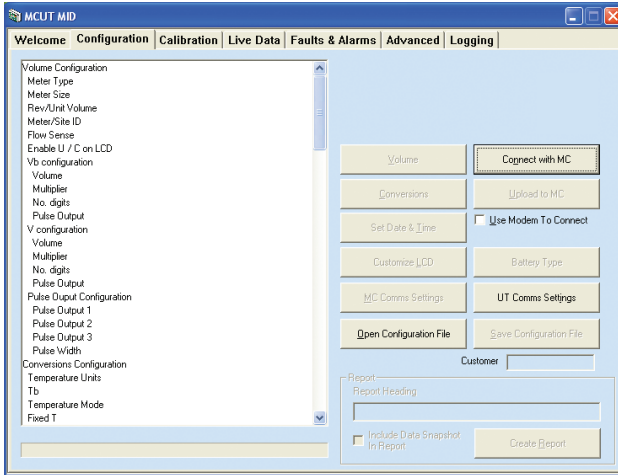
MCUT MID

Welcome | Configuration | Calibration | Live Data | Faults & Alarms | Advanced | Logging

Volume Configuration
Meter Type
Meter Size
Rev/Unit Volume
Meter/Site ID
Flow Sense
Enable U / C on LCD
Vb configuration
Volume
Multiplier
No. digits
Pulse Output
V configuration
Volume
Multiplier
No. digits
Pulse Output
Pulse Ouput Configuration
Pulse Output 1
Pulse Output 2
Pulse Output 3
Pulse Width
Conversions Configuration
Temperature Units
Tb
Temperature Mode
Fixed T

Volume
Connect with MC
Conversions
Upload to MC
Use Modem To Connect
Set Date & Time
Customize LCD
Battery Type
MC Comms Settings
UT Comms Settings
Open Configuration File
Save Configuration File
Customer

Report
Report Heading
Include Data Snapshot In Report
Create Report